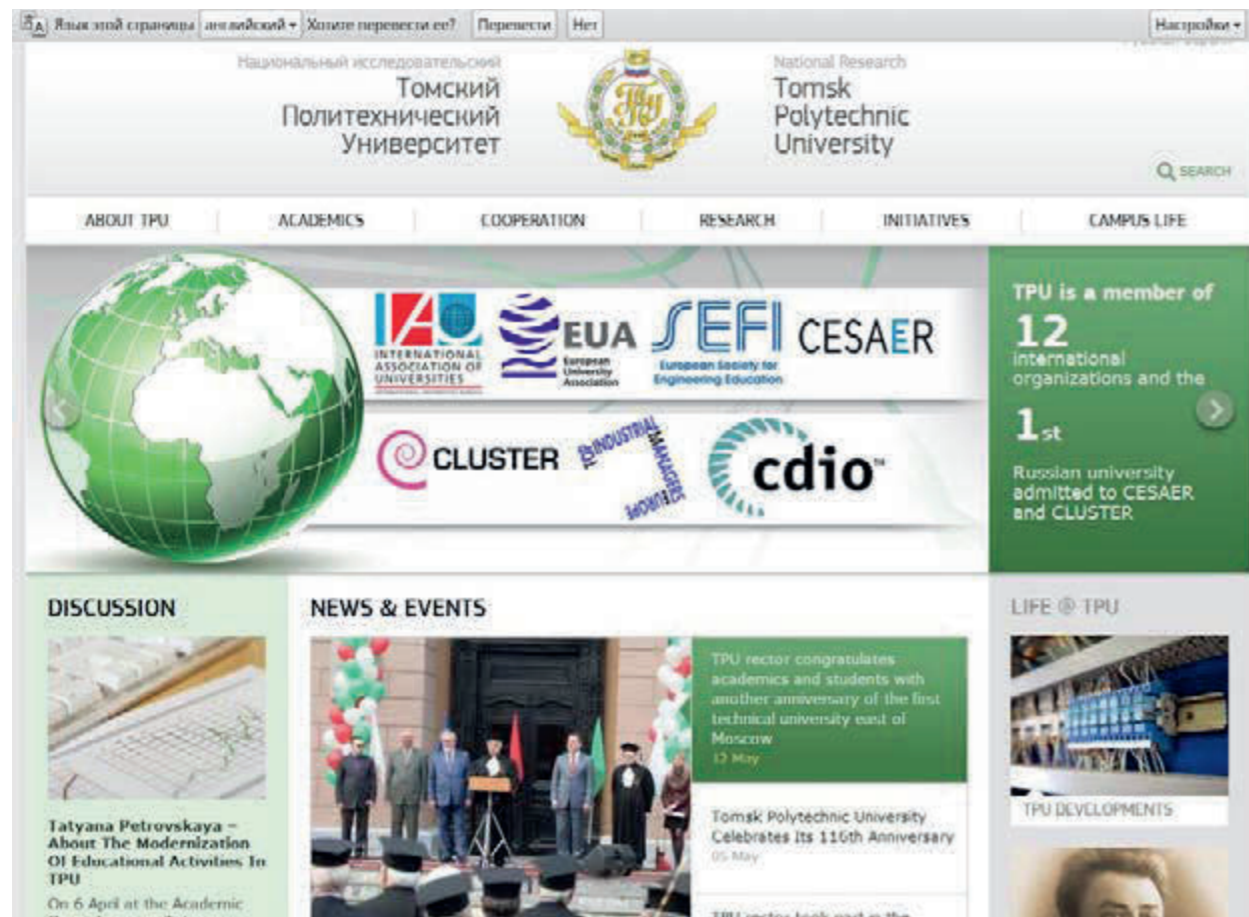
Язык этой страницы английский ▾ Хотите перевести ее? Перевести Нет Настройки ▾

Национальный исследовательский
Томский
Политехнический
Университет

National Research
Tomsk
Polytechnic
University

SEARCH

ABOUT TPU | ACADEMICS | COOPERATION | RESEARCH | INITIATIVES | CAMPUS LIFE

IAU INTERNATIONAL ASSOCIATION OF UNIVERSITIES

EUA European University Association

SEFI European Society for Engineering Education

CESAER

CLUSTER

TOP INDUSTRIAL MANAGERS EUROPE

cdio™

TPU is a member of
12
international organizations and the
1st
Russian university admitted to CESAER and CLUSTER

DISCUSSION

Tatyana Petrovskaya – About The Modernization Of Educational Activities In TPU

On 6 April at the Academic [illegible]

NEWS & EVENTS

TPU rector congratulates academics and students with another anniversary of the first technical university east of Moscow
12 May

Tomsk Polytechnic University Celebrates Its 116th Anniversary
05 May

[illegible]

LIFE @ TPU

TPU DEVELOPMENTS